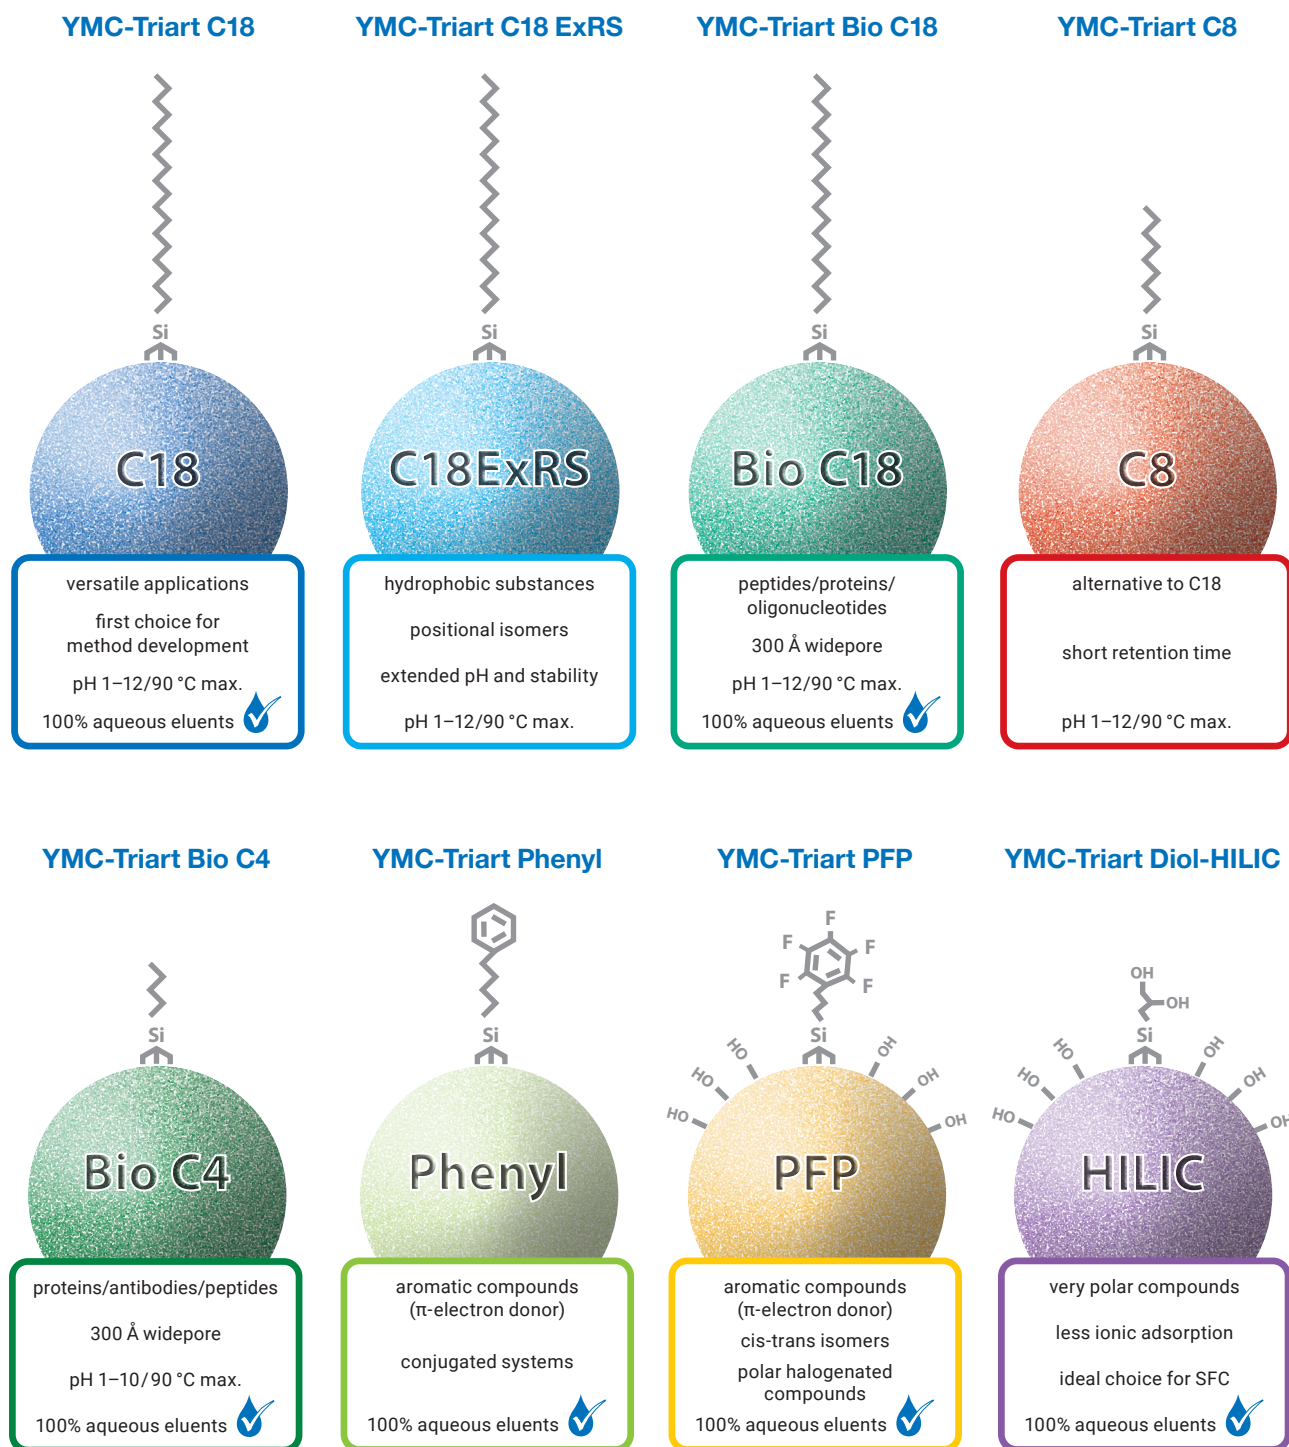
YMC-Triart C18

Si

C18

versatile applications

first choice for method development

pH 1–12/90 °C max.

100% aqueous eluents

YMC-Triart C18 ExRS

Si

C18ExRS

hydrophobic substances

positional isomers

extended pH and stability

pH 1–12/90 °C max.

YMC-Triart Bio C18

Si

Bio C18

peptides/proteins/ oligonucleotides

300 Å widepore

pH 1–12/90 °C max.

100% aqueous eluents

YMC-Triart C8

Si

C8

alternative to C18

short retention time

pH 1–12/90 °C max.

YMC-Triart Bio C4

Si

Bio C4

proteins/antibodies/peptides

300 Å widepore

pH 1–10/90 °C max.

100% aqueous eluents

YMC-Triart Phenyl

Si

Phenyl

aromatic compounds (π-electron donor)

conjugated systems

100% aqueous eluents

YMC-Triart PFP

F F F F F

Si

HO HO HO OH OH OH

PFP

aromatic compounds (π-electron donor)

cis-trans isomers

polar halogenated compounds

100% aqueous eluents

YMC-Triart Diol-HILIC

OH OH

Si

HO HO HO OH OH OH

HILIC

very polar compounds

less ionic adsorption

ideal choice for SFC

100% aqueous eluents